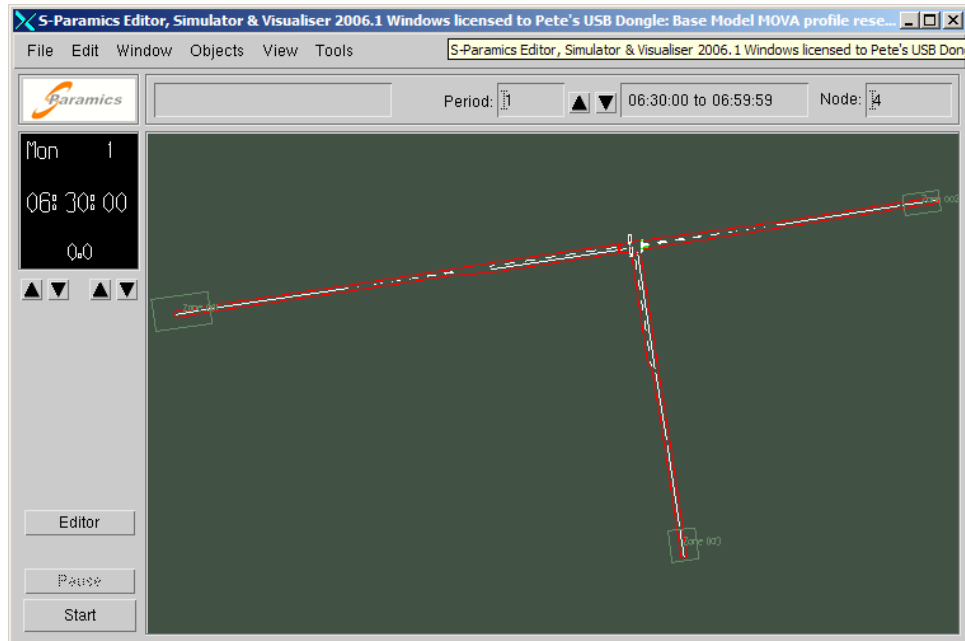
S-Paramics Editor, Simulator & Visualiser 2006.1 Windows licensed to Pete's USB Dongle: Base Model MOVA profile rese...

File Edit Window Objects View Tools

S-Paramics Editor, Simulator & Visualiser 2006.1 Windows licensed to Pete's USB Dong

Paramics

Period: 1

06:30:00 to 06:59:59

Node: 4

Mon 1

06:30:00

0.0

Zone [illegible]

Zone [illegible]

Zone (1)

Editor

Pause

Start